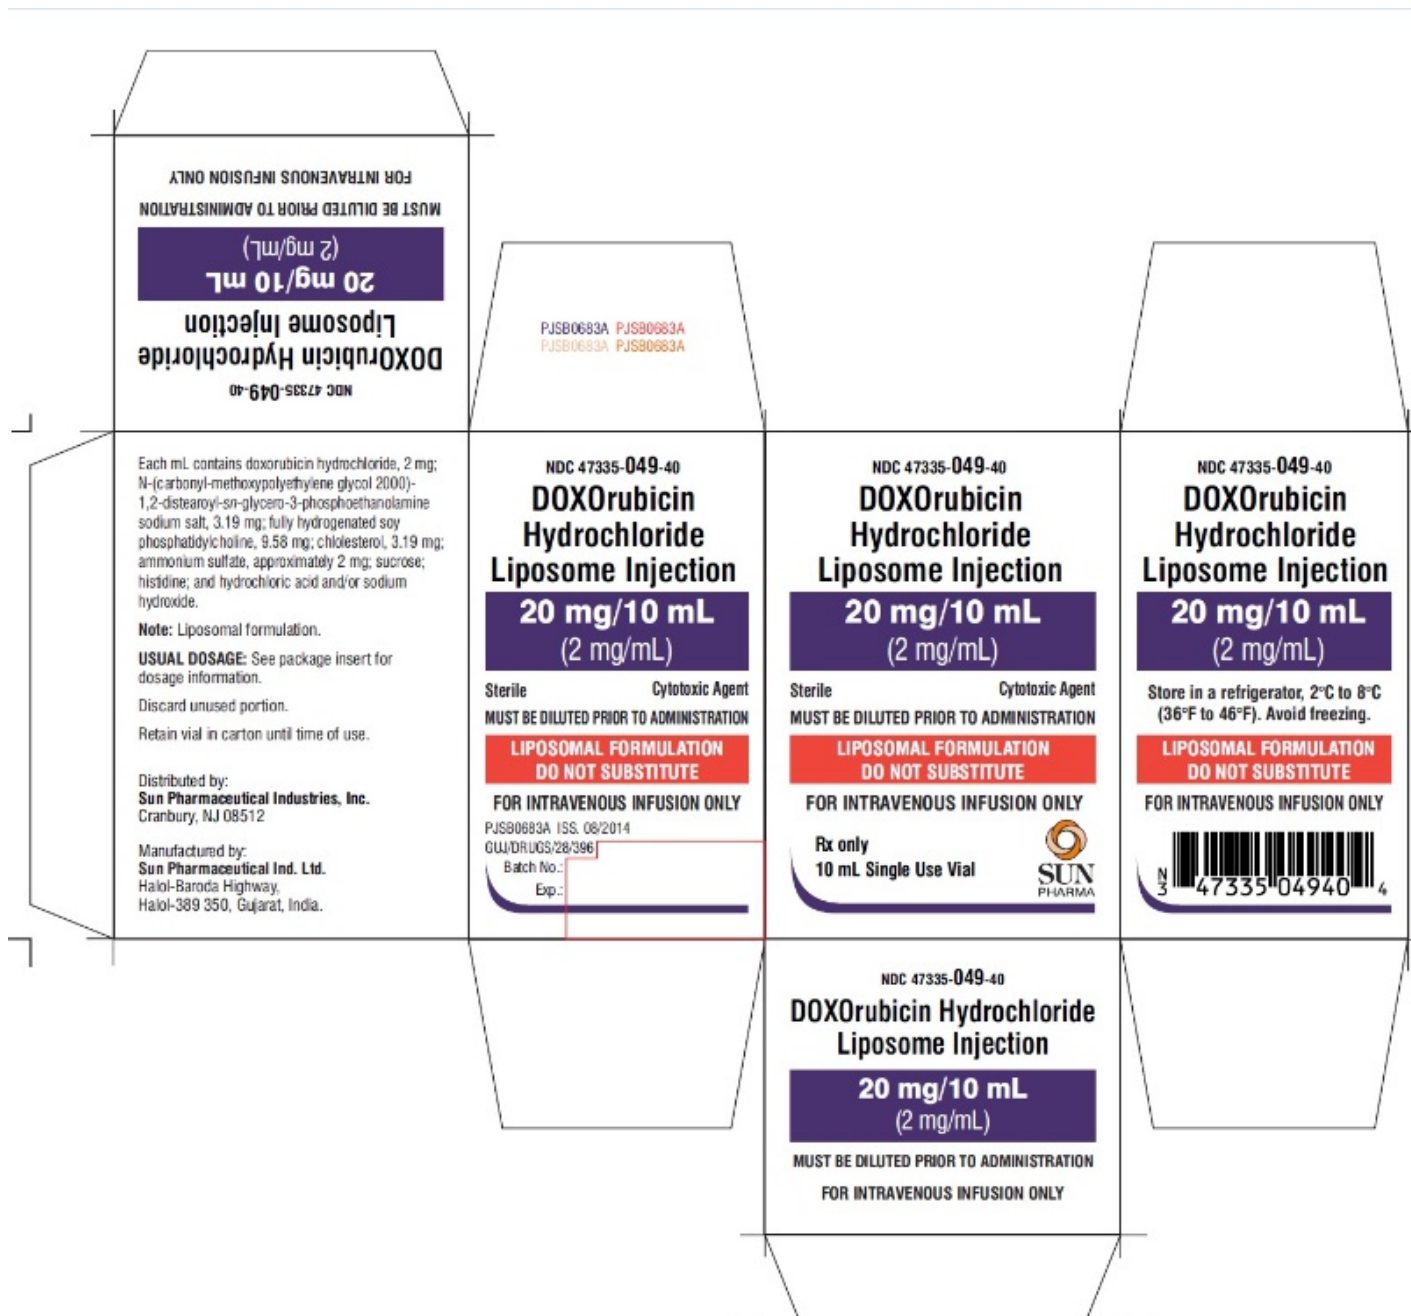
FOR INTRAVENOUS INFUSION ONLY
MUST BE DILUTED PRIOR TO ADMINISTRATION
(2 mg/mL)
20 mg/10 mL
Liposome Injection
DOXOrubicin Hydrochloride
NDC 47335-049-40

PJSB0683A PJSB0683A
PJSB0683A PJSB0683A

Each mL contains doxorubicin hydrochloride, 2 mg; N-(carbonyl-methoxypolyethylene glycol 2000)-1,2-distearoyl-sn-glycero-3-phosphoethanolamine sodium salt, 3.19 mg; fully hydrogenated soy phosphatidylcholine, 9.58 mg; cholesterol, 3.19 mg; ammonium sulfate, approximately 2 mg; sucrose; histidine; and hydrochloric acid and/or sodium hydroxide.

Note: Liposomal formulation.

USUAL DOSAGE: See package insert for dosage information.

Discard unused portion.

Retain vial in carton until time of use.

Distributed by:
Sun Pharmaceutical Industries, Inc.
Cranbury, NJ 08512

Manufactured by:
Sun Pharmaceutical Ind. Ltd.
Halol-Baroda Highway,
Halol-389 350, Gujarat, India.

NDC 47335-049-40
DOXOrubicin Hydrochloride Liposome Injection
20 mg/10 mL
(2 mg/mL)
Sterile Cytotoxic Agent
MUST BE DILUTED PRIOR TO ADMINISTRATION
LIPOSOMAL FORMULATION
DO NOT SUBSTITUTE
FOR INTRAVENOUS INFUSION ONLY
PJSB0683A ISS. 08/2014
GUJ/DRUGS/28/396
Batch No.:
Exp.:

NDC 47335-049-40
DOXOrubicin Hydrochloride Liposome Injection
20 mg/10 mL
(2 mg/mL)
Sterile Cytotoxic Agent
MUST BE DILUTED PRIOR TO ADMINISTRATION
LIPOSOMAL FORMULATION
DO NOT SUBSTITUTE
FOR INTRAVENOUS INFUSION ONLY
Rx only
10 mL Single Use Vial
SUN
PHARMA

NDC 47335-049-40
DOXOrubicin Hydrochloride Liposome Injection
20 mg/10 mL
(2 mg/mL)
Store in a refrigerator, 2°C to 8°C (36°F to 46°F). Avoid freezing.
LIPOSOMAL FORMULATION
DO NOT SUBSTITUTE
FOR INTRAVENOUS INFUSION ONLY
N 3 47335 04940 4

NDC 47335-049-40
DOXOrubicin Hydrochloride
Liposome Injection
20 mg/10 mL
(2 mg/mL)
MUST BE DILUTED PRIOR TO ADMINISTRATION
FOR INTRAVENOUS INFUSION ONLY